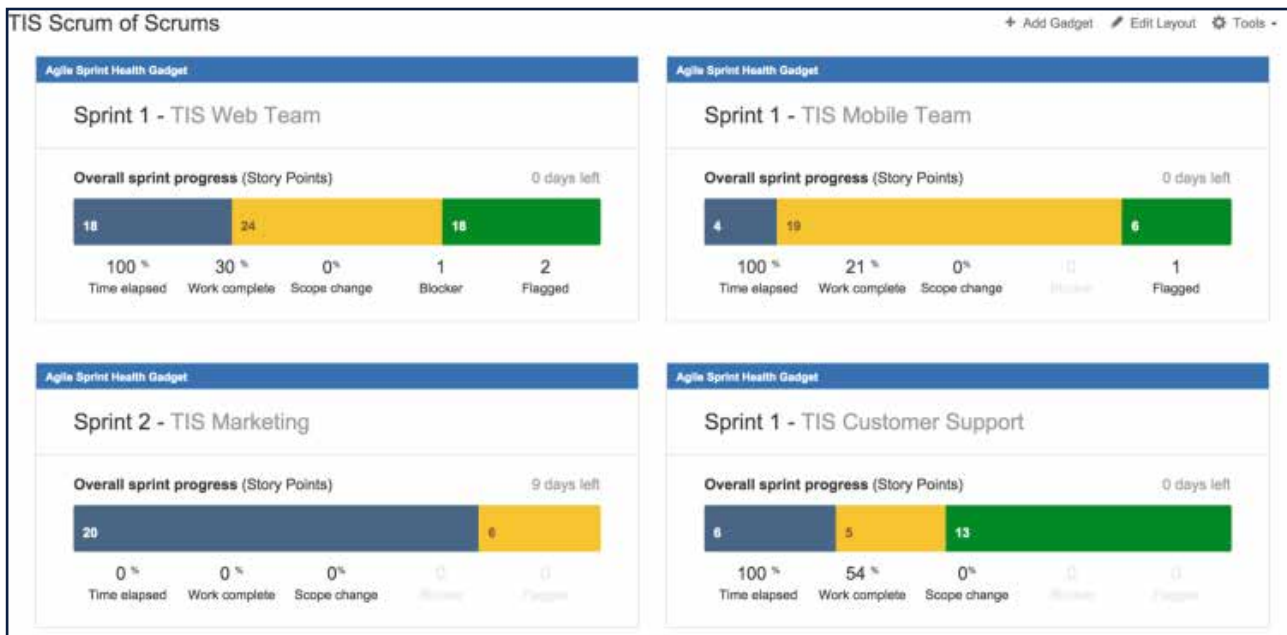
TIS Scrum of Scrums

+ Add Gadget  Edit Layout  Tools

Agile Sprint Health Gadget

Sprint 1 - TIS Web Team

Overall sprint progress (Story Points)  0 days left

18  24  18

100 % Time elapsed  30 % Work complete  0% Scope change  1 Blocker  2 Flagged

Agile Sprint Health Gadget

Sprint 1 - TIS Mobile Team

Overall sprint progress (Story Points)  0 days left

4  19  6

100 % Time elapsed  21 % Work complete  0% Scope change  0 Blocker  1 Flagged

Agile Sprint Health Gadget

Sprint 2 - TIS Marketing

Overall sprint progress (Story Points)  9 days left

20  6

0 % Time elapsed  0 % Work complete  0% Scope change  0 Blocker  0 Flagged

Agile Sprint Health Gadget

Sprint 1 - TIS Customer Support

Overall sprint progress (Story Points)  0 days left

6  5  13

100 % Time elapsed  54 % Work complete  0% Scope change  0 Blocker  0 Flagged